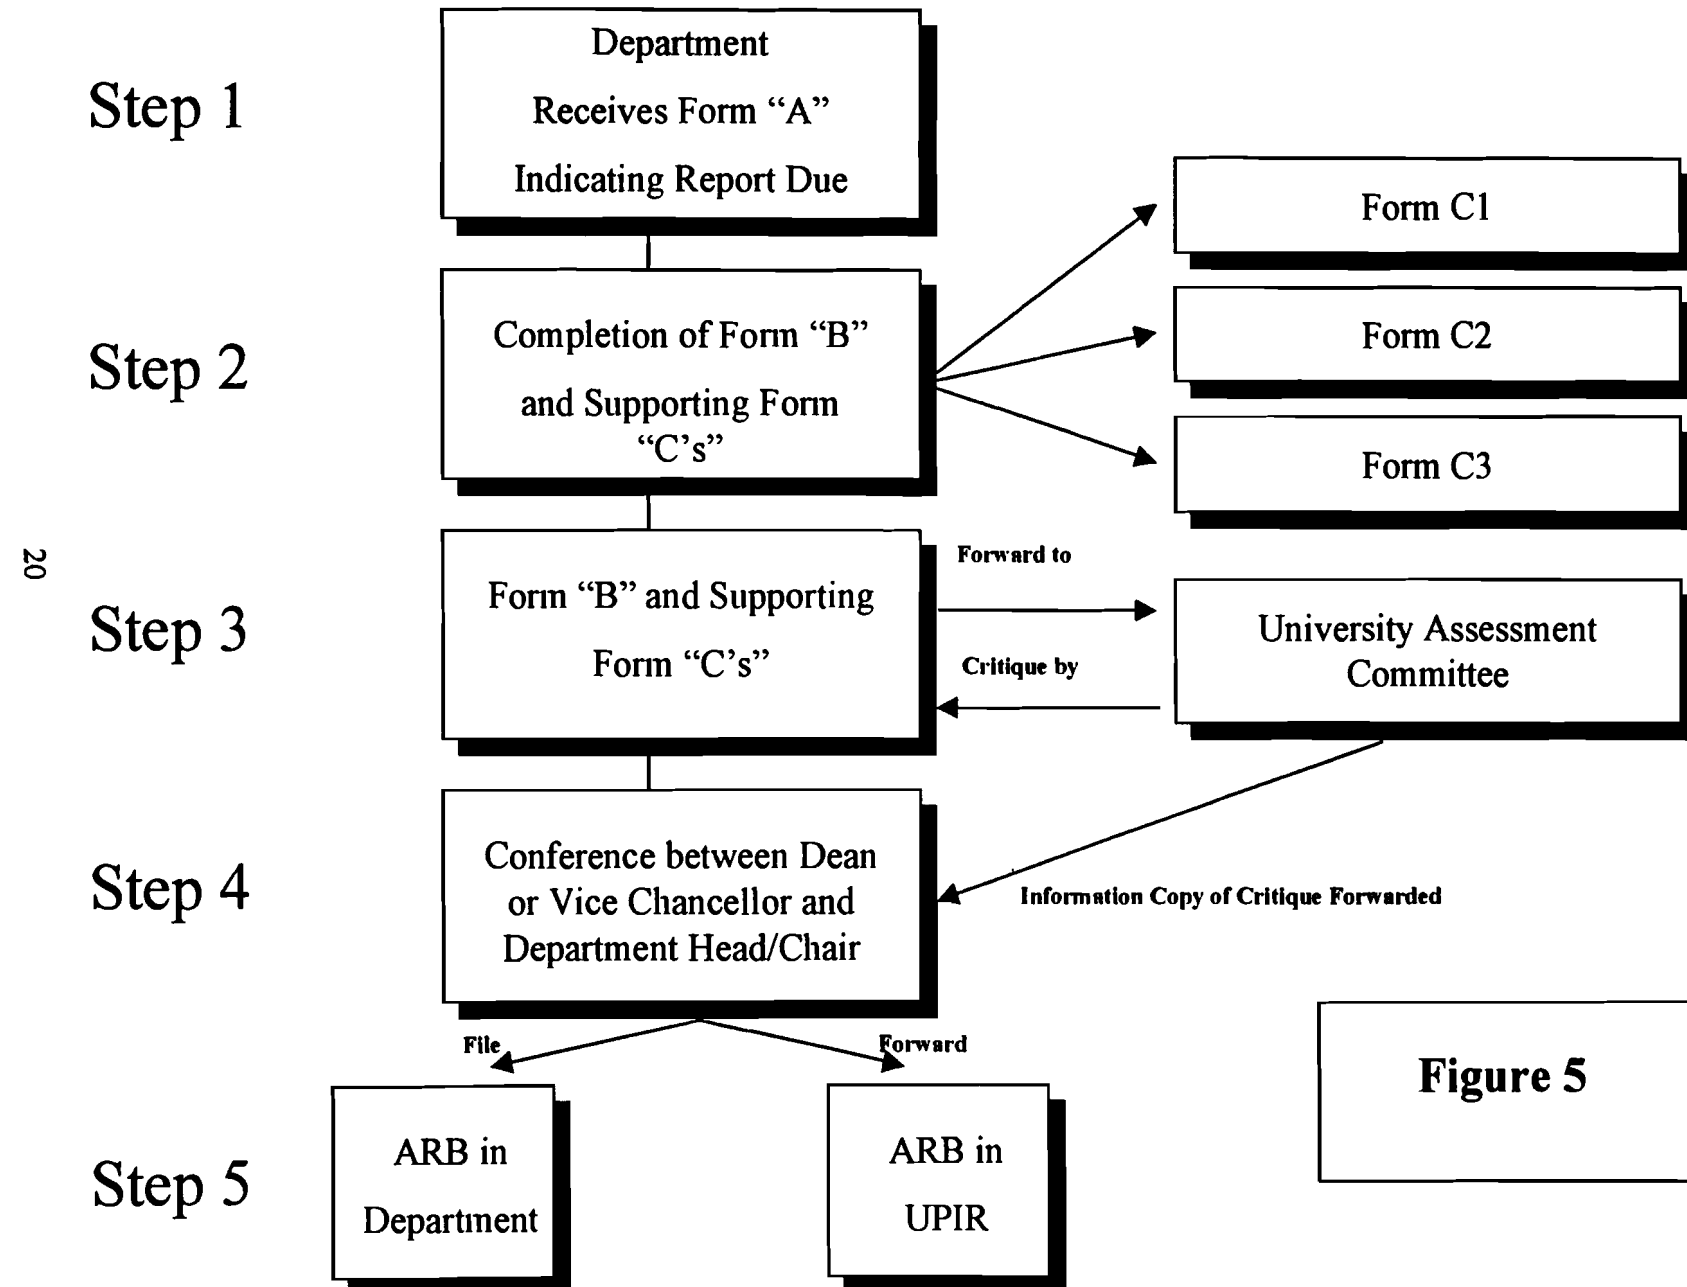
Step 1

Department Receives Form "A" Indicating Report Due

Step 2

Completion of Form "B" and Supporting Form "C's"

Form C1

Form C2

Form C3

20

Step 3

Form "B" and Supporting Form "C's"

Forward to

Critique by

University Assessment Committee

Step 4

Conference between Dean or Vice Chancellor and Department Head/Chair

Information Copy of Critique Forwarded

File

Forward

Step 5

ARB in Department

ARB in UPIR

Figure 5